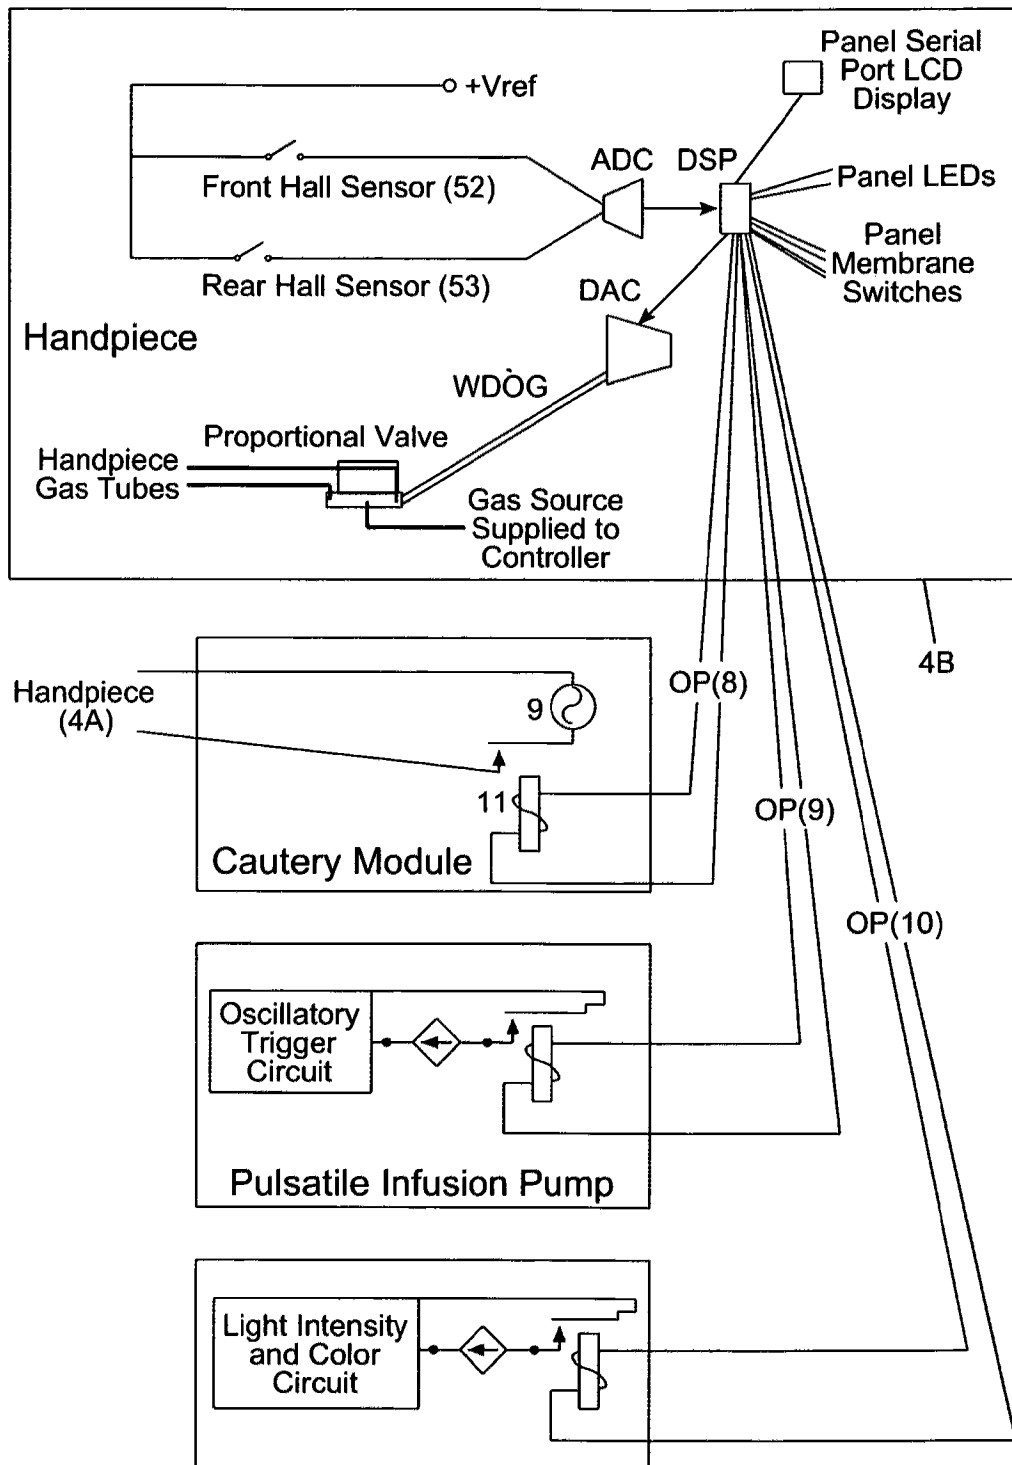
Panel Serial Port LCD Display

+Vref

ADC

DSP

Panel LEDs

Front Hall Sensor (52)

Panel Membrane Switches

Rear Hall Sensor (53)

DAC

Handpiece

WDOG

Proportional Valve

Handpiece Gas Tubes

Gas Source Supplied to Controller

4B

Handpiece (4A)

OP(8)

9

11

OP(9)

Cautery Module

OP(10)

Oscillatory Trigger Circuit

Pulsatile Infusion Pump

Light Intensity and Color Circuit